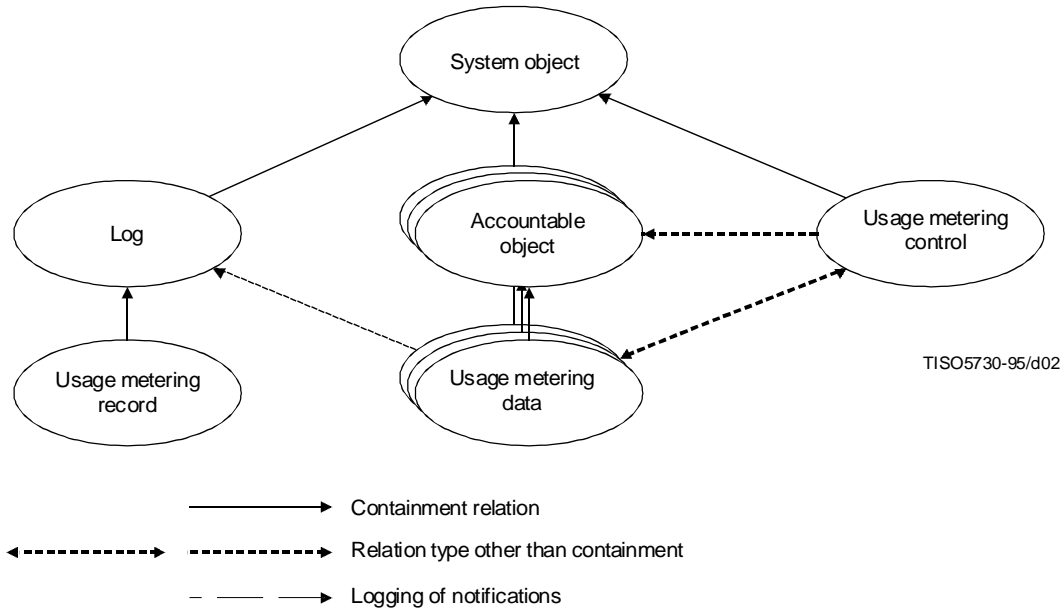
System object

Log

Accountable object

Usage metering control

Usage metering record

Usage metering data

TISO5730-95/d02

Containment relation

Relation type other than containment

Logging of notifications